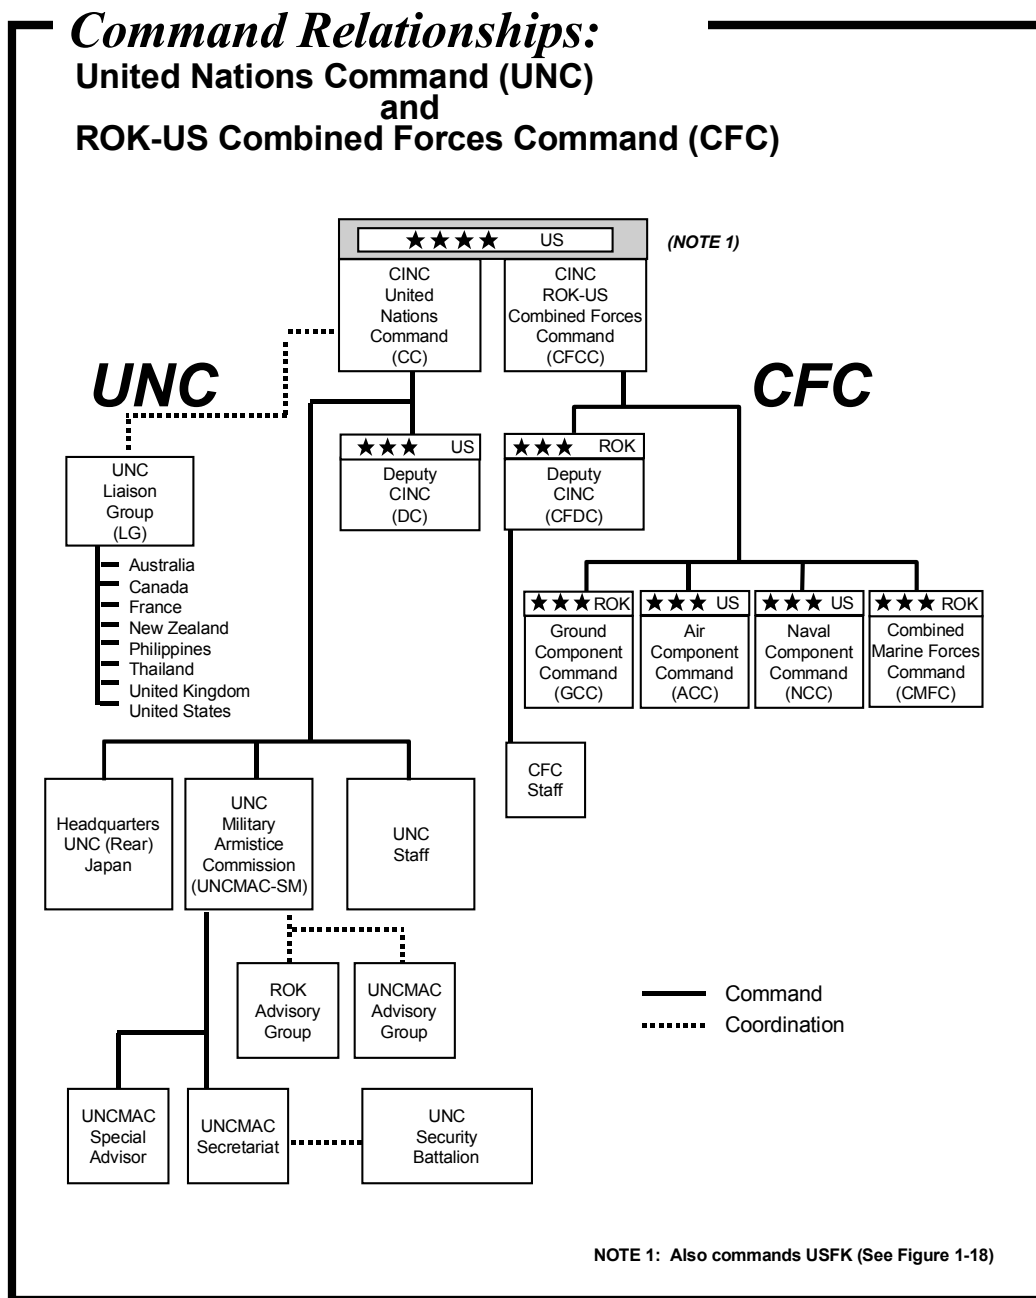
Command Relationships:
United Nations Command (UNC)
and
ROK-US Combined Forces Command (CFC)

★★★★ US

(NOTE 1)

CINC United Nations Command (CC)

CINC ROK-US Combined Forces Command (CFCC)

UNC

CFC

★★★ US
Deputy CINC (DC)

★★★ ROK
Deputy CINC (CFDC)

UNC Liaison Group (LG)

Australia
Canada
France
New Zealand
Philippines
Thailand
United Kingdom
United States

★★★ ROK
Ground Component Command (GCC)

★★★ US
Air Component Command (ACC)

★★★ US
Naval Component Command (NCC)

★★★ ROK
Combined Marine Forces Command (CMFC)

CFC Staff

Headquarters UNC (Rear) Japan

UNC Military Armistice Commission (UNCMAC-SM)

UNC Staff

ROK Advisory Group

UNCMAC Advisory Group

Command
Coordination

UNCMAC Special Advisor

UNCMAC Secretariat

UNC Security Battalion

NOTE 1: Also commands USFK (See Figure 1-18)